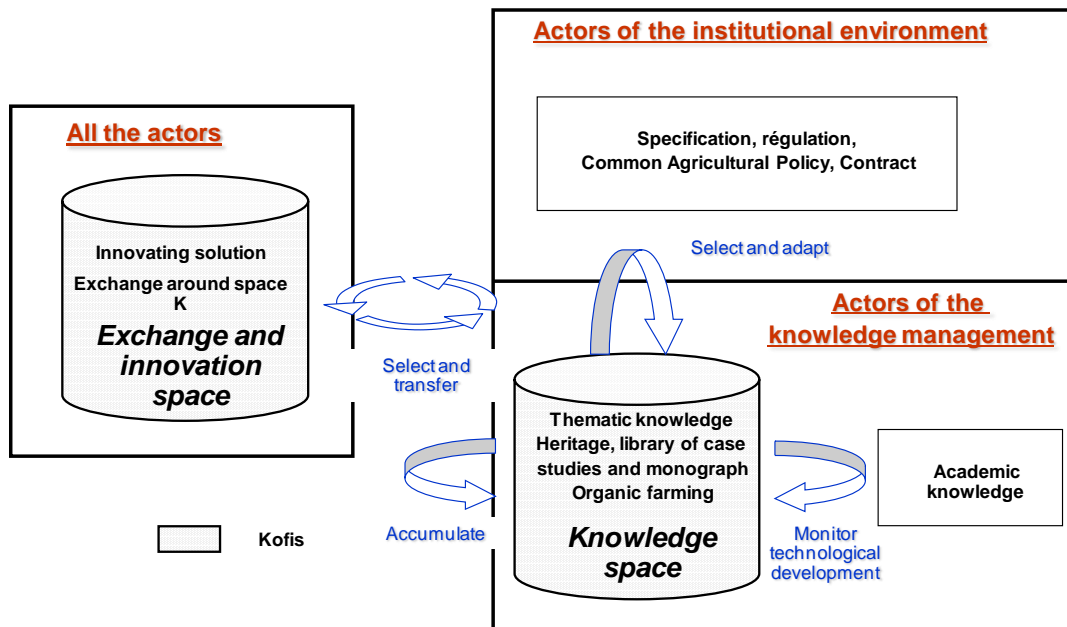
Actors of the institutional environment

All the actors

Specification, régulation, Common Agricultural Policy, Contract

Innovating solution

Exchange around space K

Exchange and innovation space

Select and adapt

Actors of the knowledge management

Select and transfer

Thematic knowledge

Heritage, library of case studies and monograph

Organic farming

Knowledge space

Academic knowledge

Kofis

Accumulate

Monitor technological development